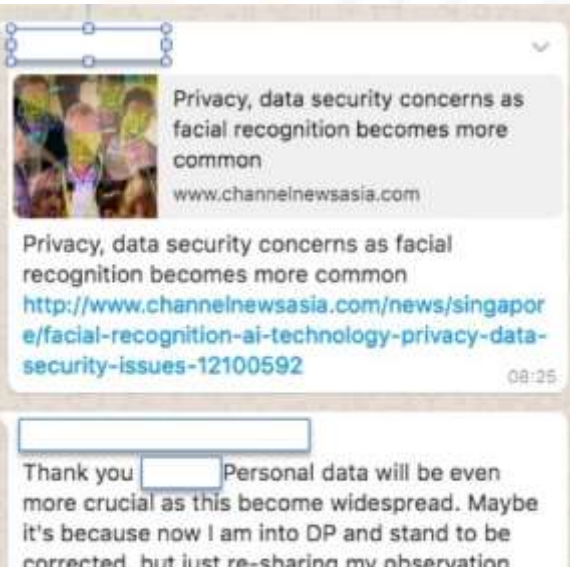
Privacy, data security concerns as facial recognition becomes more common
www.channelnewsasia.com

Privacy, data security concerns as facial recognition becomes more common
http://www.channelnewsasia.com/news/singapore/facial-recognition-ai-technology-privacy-data-security-issues-12100592
08:25

Thank you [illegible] Personal data will be even more crucial as this become widespread. Maybe it's because now I am into DP and stand to be corrected, but just re-sharing my observation